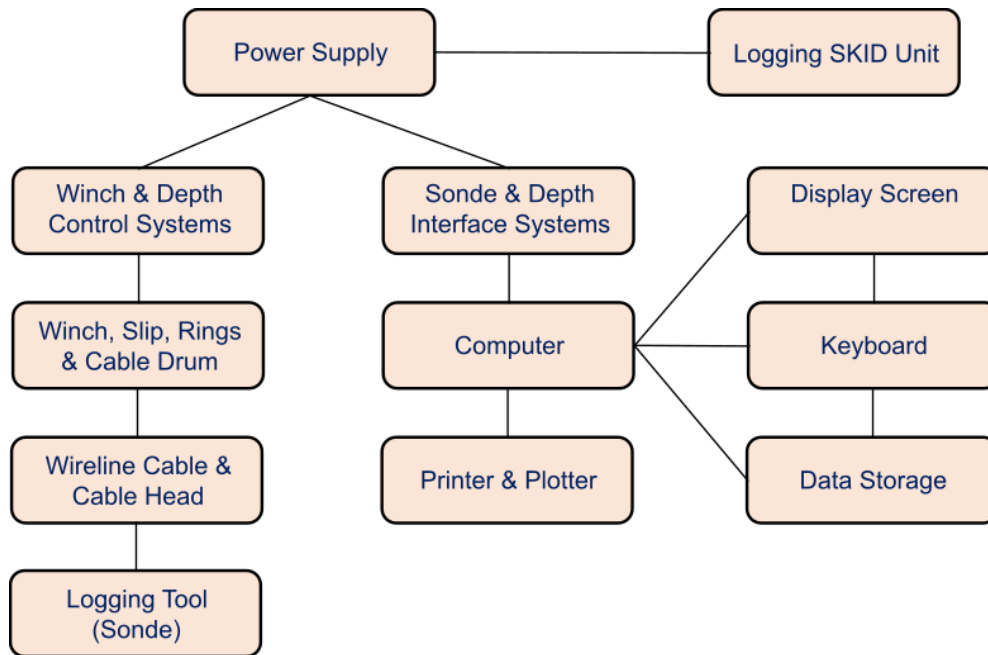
Power Supply

Logging SKID Unit

Winch & Depth Control Systems

Sonde & Depth Interface Systems

Display Screen

Winch, Slip, Rings & Cable Drum

Computer

Keyboard

Wireline Cable & Cable Head

Printer & Plotter

Data Storage

Logging Tool (Sonde)